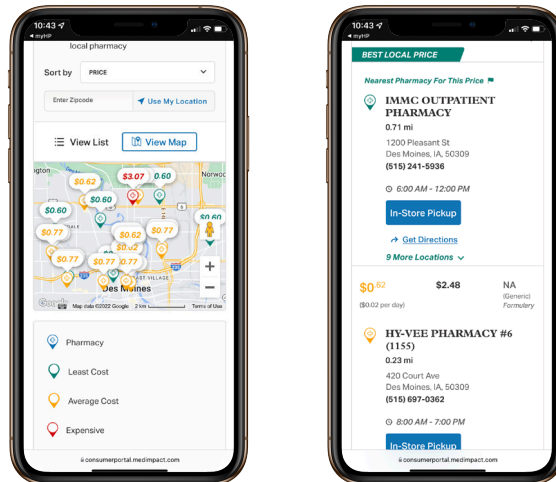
10:43
◂ myHP

local pharmacy

Sort by PRICE

Enter Zipcode
Use My Location

View List
View Map

$0.62
$3.07
$0.60
Norwo
$0.60
$0.60
$0.60
$0.77
$0.62
$0.77
$0.77
$0.77
$0.77
$0.77
Des Moines
Google
Map data ©2022 Google 2 km
Terms of Use

Pharmacy
Least Cost
Average Cost
Expensive

consumerportal.medimpact.com

10:43
◂ myHP

BEST LOCAL PRICE

Nearest Pharmacy For This Price

IMMC OUTPATIENT PHARMACY
0.71 mi
1200 Pleasant St
Des Moines, IA, 50309
(515) 241-5936

6:00 AM - 12:00 PM

In-Store Pickup

Get Directions

9 More Locations

$0.82
($0.02 per day)
$2.48
NA
(Generic)
Formulary

HY-VEE PHARMACY #6 (1155)
0.23 mi
420 Court Ave
Des Moines, IA, 50309
(515) 697-0362

8:00 AM - 7:00 PM

In-Store Pickup

consumerportal.medimpact.com